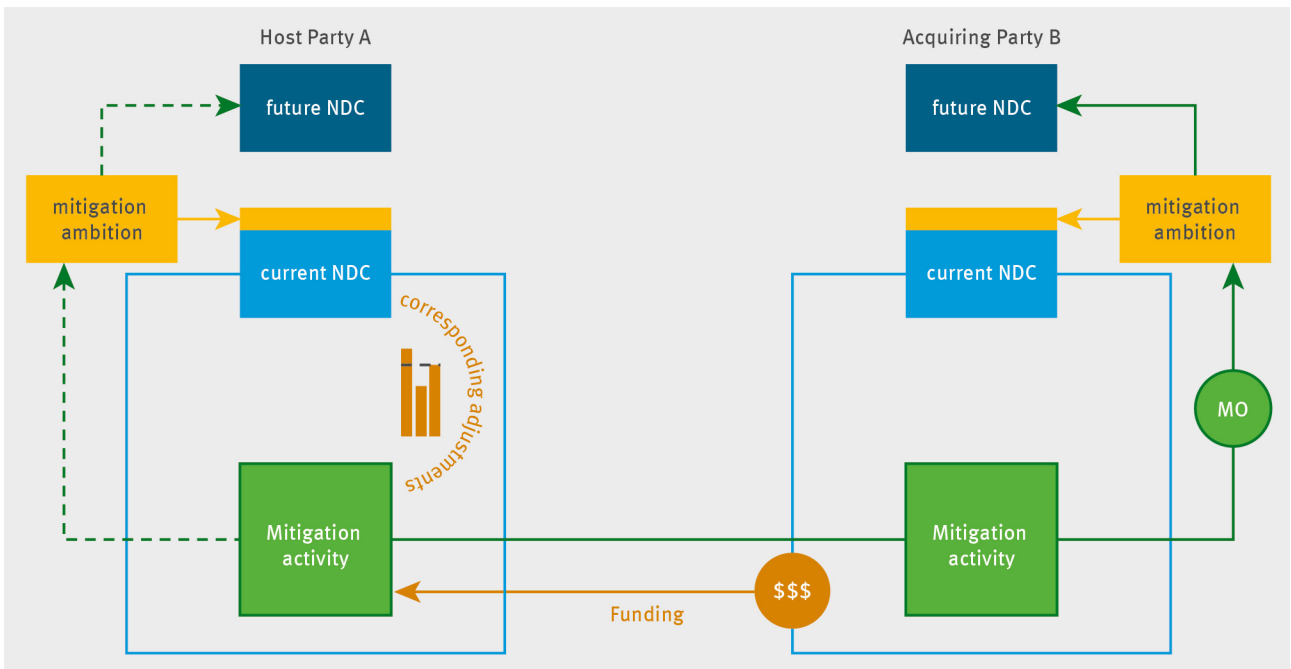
Host Party A

future NDC

mitigation ambition

current NDC

corresponding adjustments

Mitigation activity

Acquiring Party B

future NDC

mitigation ambition

current NDC

MO

Mitigation activity

$$$

Funding